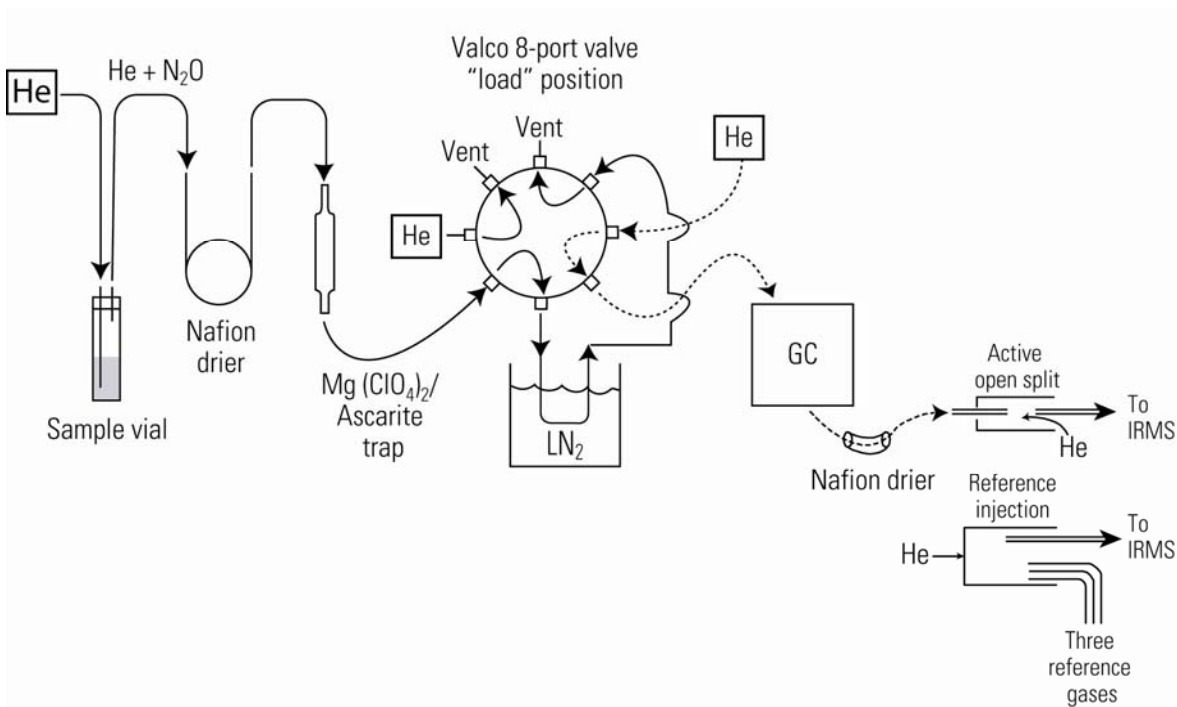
He

He + $N_2O$

Sample vial

Nafion drier

Mg $(ClO_4)_2$/ Ascarite trap

Valco 8-port valve "load" position

Vent

Vent

He

He

$LN_2$

GC

Nafion drier

Active open split

To IRMS

He

Reference injection

He

To IRMS

Three reference gases